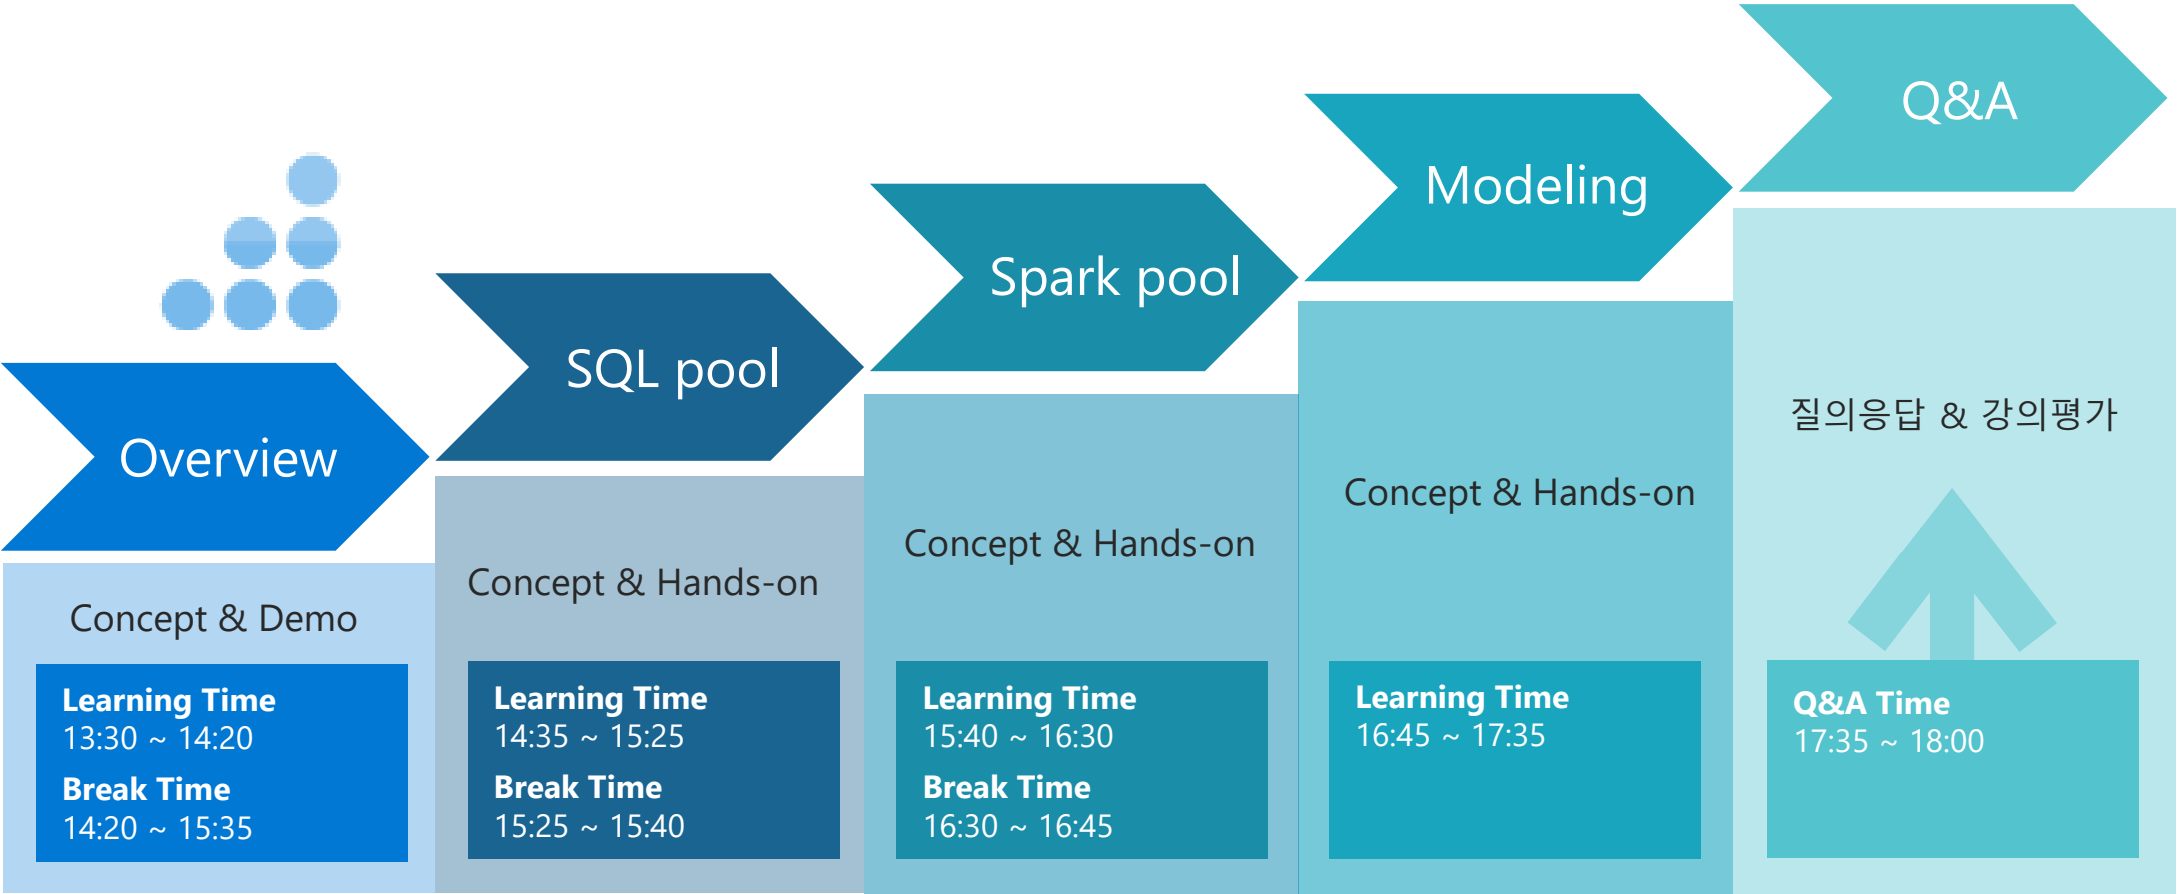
Overview

Concept & Demo

Learning Time
13:30 ~ 14:20
Break Time
14:20 ~ 15:35

SQL pool

Concept & Hands-on

Learning Time
14:35 ~ 15:25
Break Time
15:25 ~ 15:40

Spark pool

Concept & Hands-on

Learning Time
15:40 ~ 16:30
Break Time
16:30 ~ 16:45

Modeling

Concept & Hands-on

Learning Time
16:45 ~ 17:35

Q&A

질의응답 & 강의평가

Q&A Time
17:35 ~ 18:00